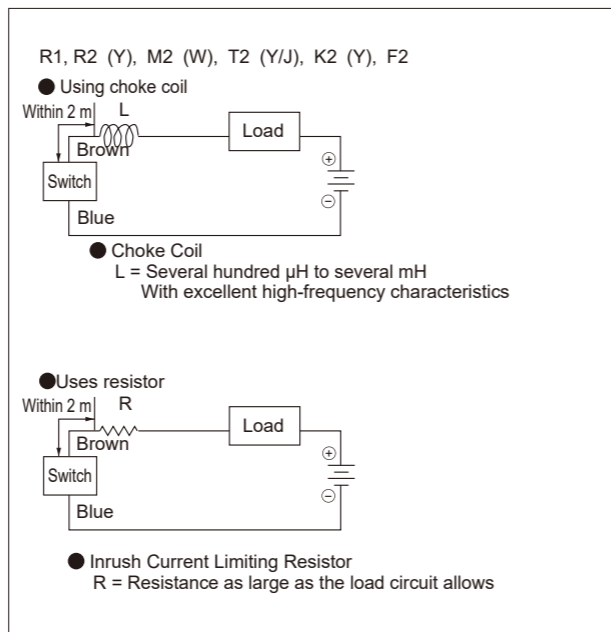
R1, R2 (Y), M2 (W), T2 (Y/J), K2 (Y), F2

● Using choke coil

Within 2 m

L

Load

Brown

Switch

$\oplus$

$\ominus$

Blue

● Choke Coil
L = Several hundred μH to several mH
With excellent high-frequency characteristics

●Uses resistor

Within 2 m

R

Load

Brown

Switch

$\oplus$

$\ominus$

Blue

● Inrush Current Limiting Resistor
R = Resistance as large as the load circuit allows